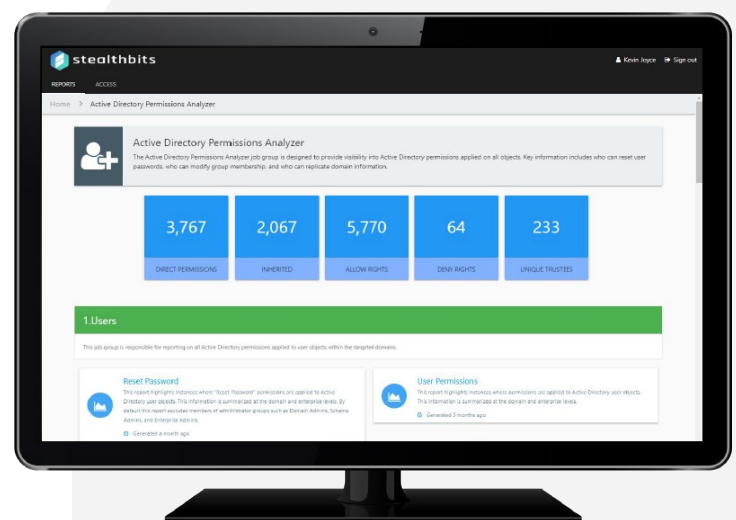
stealthbits

Kevin Joyce Sign out

REPORTS ACCESS

Home > Active Directory Permissions Analyzer

Active Directory Permissions Analyzer

The Active Directory Permissions Analyzer job group is designed to provide visibility into Active Directory permissions applied on all objects. Key information includes who can reset user passwords, who can modify group membership, and who can replicate domain information.

| 3,767 | 2,067 | 5,770 | 64 | 233 |
|---|---|---|---|---|
| DIRECT PERMISSIONS | INHERITED | ALLOW RIGHTS | DENY RIGHTS | UNIQUE TRUSTEES |

1.Users

This job group is responsible for reporting on all Active Directory permissions applied to user objects within the targeted domains.

Reset Password

This report highlights instances where "Reset Password" permissions are applied to Active Directory user objects. This information is summarized at the domain and enterprise levels. By default this report excludes members of administrator groups such as Domain Admins, Schema Admins, and Enterprise Admins.

Generated a month ago

User Permissions

This report highlights instances where permissions are applied to Active Directory user objects. This information is summarized at the domain and enterprise levels.

Generated 3 months ago